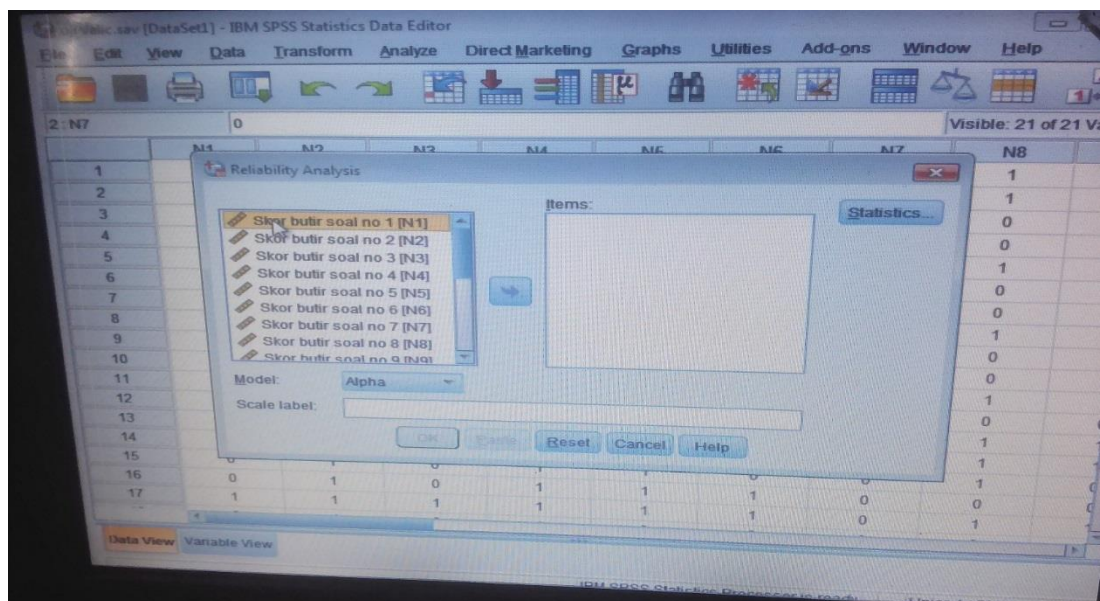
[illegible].sav [DataSet1] - IBM SPSS Statistics Data Editor

File Edit View Data Transform Analyze Direct Marketing Graphs Utilities Add-ons Window Help

2 : N7 0 Visible: 21 of 21 Va

N1 N2 N3 N4 N5 N6 N7 N8

Reliability Analysis

Skor butir soal no 1 [N1]
Skor butir soal no 2 [N2]
Skor butir soal no 3 [N3]
Skor butir soal no 4 [N4]
Skor butir soal no 5 [N5]
Skor butir soal no 6 [N6]
Skor butir soal no 7 [N7]
Skor butir soal no 8 [N8]
Skor butir soal no 9 [N9]

Items:

Statistics...

Model: Alpha

Scale label:

OK Paste Reset Cancel Help

| | N1 | N2 | N3 | N4 | N5 | N6 | N7 | N8 |
|---|---|---|---|---|---|---|---|---|
| 1 | | | | | | | | 1 |
| 2 | | | | | | | | 1 |
| 3 | | | | | | | | 0 |
| 4 | | | | | | | | 0 |
| 5 | | | | | | | | 1 |
| 6 | | | | | | | | 0 |
| 7 | | | | | | | | 0 |
| 8 | | | | | | | | 1 |
| 9 | | | | | | | | 0 |
| 10 | | | | | | | | 0 |
| 11 | | | | | | | | 1 |
| 12 | | | | | | | | 0 |
| 13 | | | | | | | | 1 |
| 14 | | | | | | | | 1 |
| 15 | | | | | | | | 1 |
| 16 | 0 | 1 | 0 | 1 | 1 | 1 | 0 | 1 |
| 17 | 1 | 1 | 1 | 1 | 1 | 1 | 0 | 0 |

Data View Variable View

IBM SPSS Statistics Processor is ready